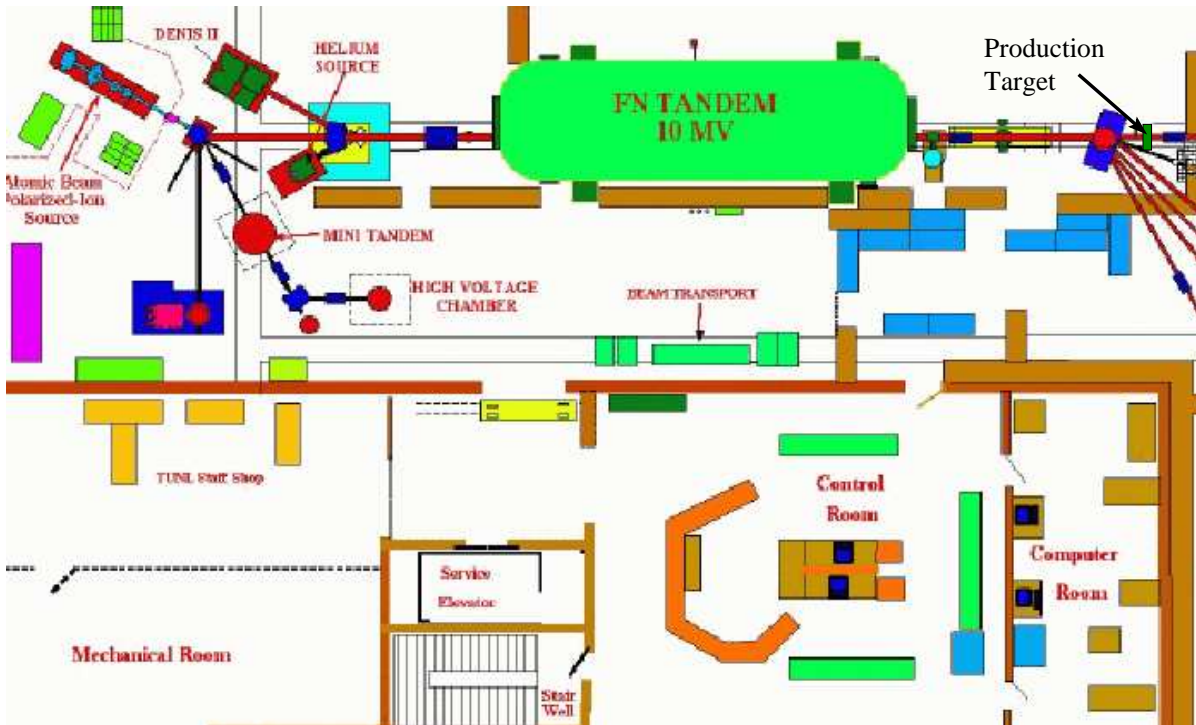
DENIS II

HELIUM SOURCE

FN TANDEM
10 MV

Production Target

Atomic Beam Polarized-Ion Source

MINI TANDEM

HIGH VOLTAGE CHAMBER

BEAM TRANSPORT

TUNL Staff Shop

Control Room

Computer Room

Service Elevator

Mechanical Room

Stair Well